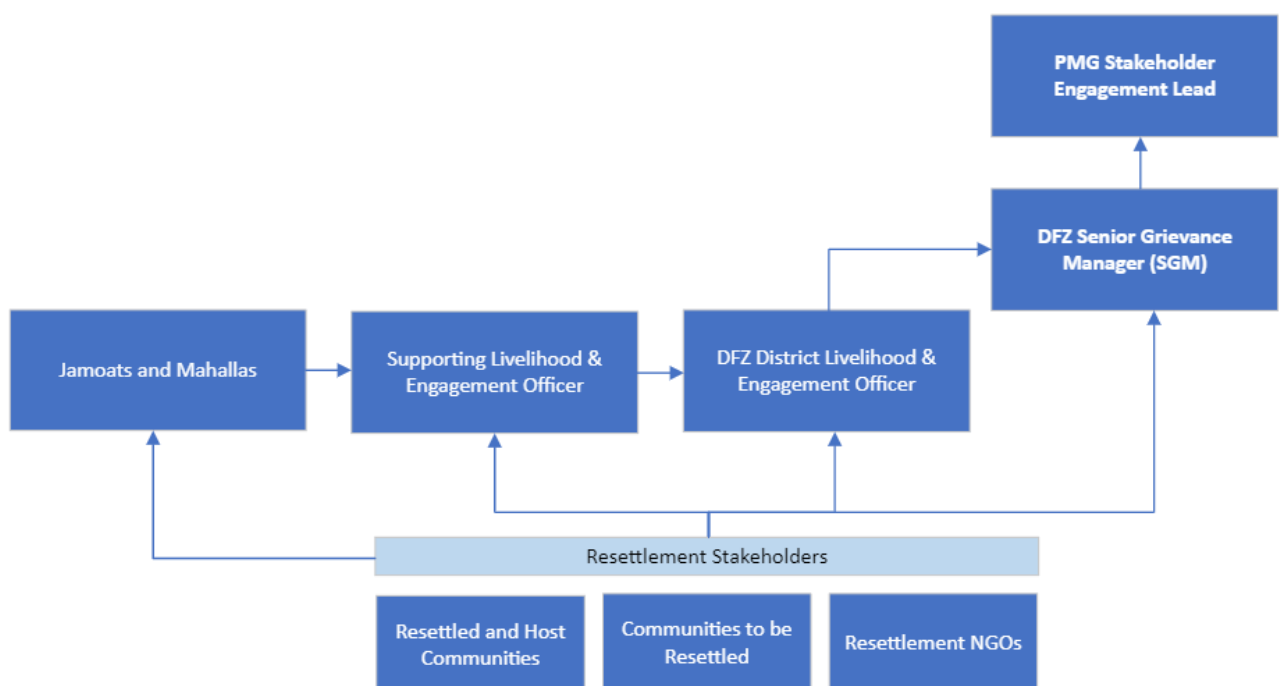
PMG Stakeholder Engagement Lead

DFZ Senior Grievance Manager (SGM)

Jamoats and Mahallas

Supporting Livelihood & Engagement Officer

DFZ District Livelihood & Engagement Officer

Resettlement Stakeholders

Resettled and Host Communities

Communities to be Resettled

Resettlement NGOs